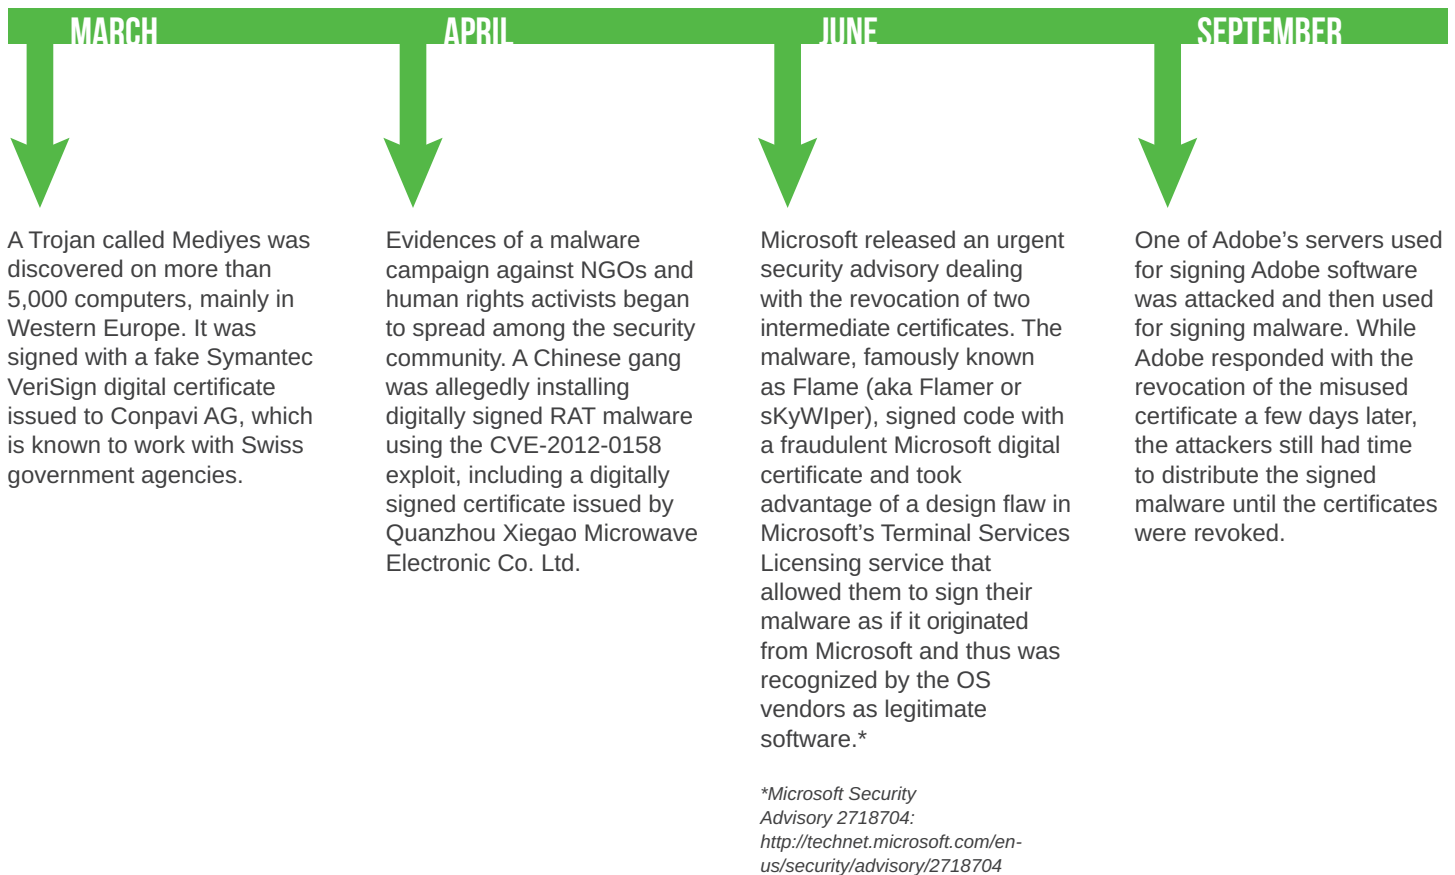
MARCH

A Trojan called Mediyes was discovered on more than 5,000 computers, mainly in Western Europe. It was signed with a fake Symantec VeriSign digital certificate issued to Conpavi AG, which is known to work with Swiss government agencies.

APRIL

Evidences of a malware campaign against NGOs and human rights activists began to spread among the security community. A Chinese gang was allegedly installing digitally signed RAT malware using the CVE-2012-0158 exploit, including a digitally signed certificate issued by Quanzhou Xiegao Microwave Electronic Co. Ltd.

JUNE

Microsoft released an urgent security advisory dealing with the revocation of two intermediate certificates. The malware, famously known as Flame (aka Flamer or sKyWIper), signed code with a fraudulent Microsoft digital certificate and took advantage of a design flaw in Microsoft's Terminal Services Licensing service that allowed them to sign their malware as if it originated from Microsoft and thus was recognized by the OS vendors as legitimate software.*

*Microsoft Security Advisory 2718704: http://technet.microsoft.com/en-us/security/advisory/2718704

SEPTEMBER

One of Adobe's servers used for signing Adobe software was attacked and then used for signing malware. While Adobe responded with the revocation of the misused certificate a few days later, the attackers still had time to distribute the signed malware until the certificates were revoked.